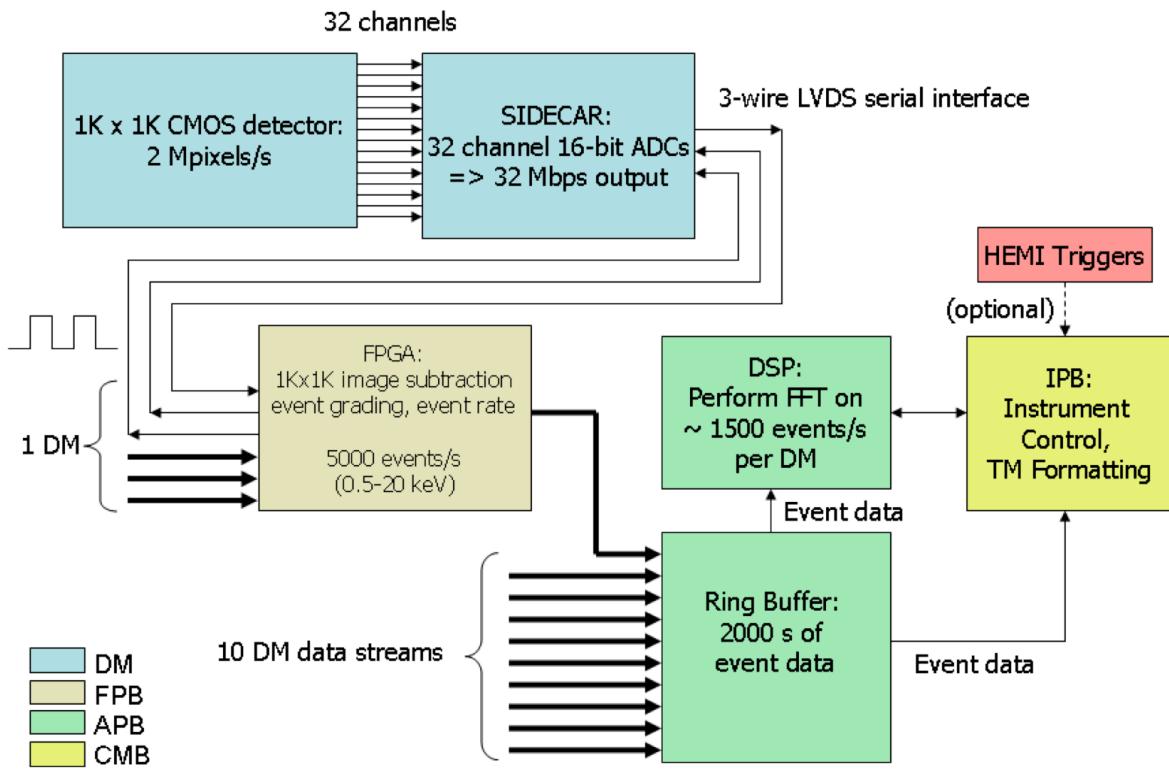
32 channels

1K x 1K CMOS detector: 2 Mpixels/s

SIDECAR: 32 channel 16-bit ADCs => 32 Mbps output

3-wire LVDS serial interface

HEMI Triggers

(optional)

FPGA: 1Kx1K image subtraction event grading, event rate

5000 events/s (0.5-20 keV)

1 DM

DSP: Perform FFT on ~ 1500 events/s per DM

IPB: Instrument Control, TM Formatting

Event data

Ring Buffer: 2000 s of event data

10 DM data streams

Event data

DM
FPB
APB
CMB